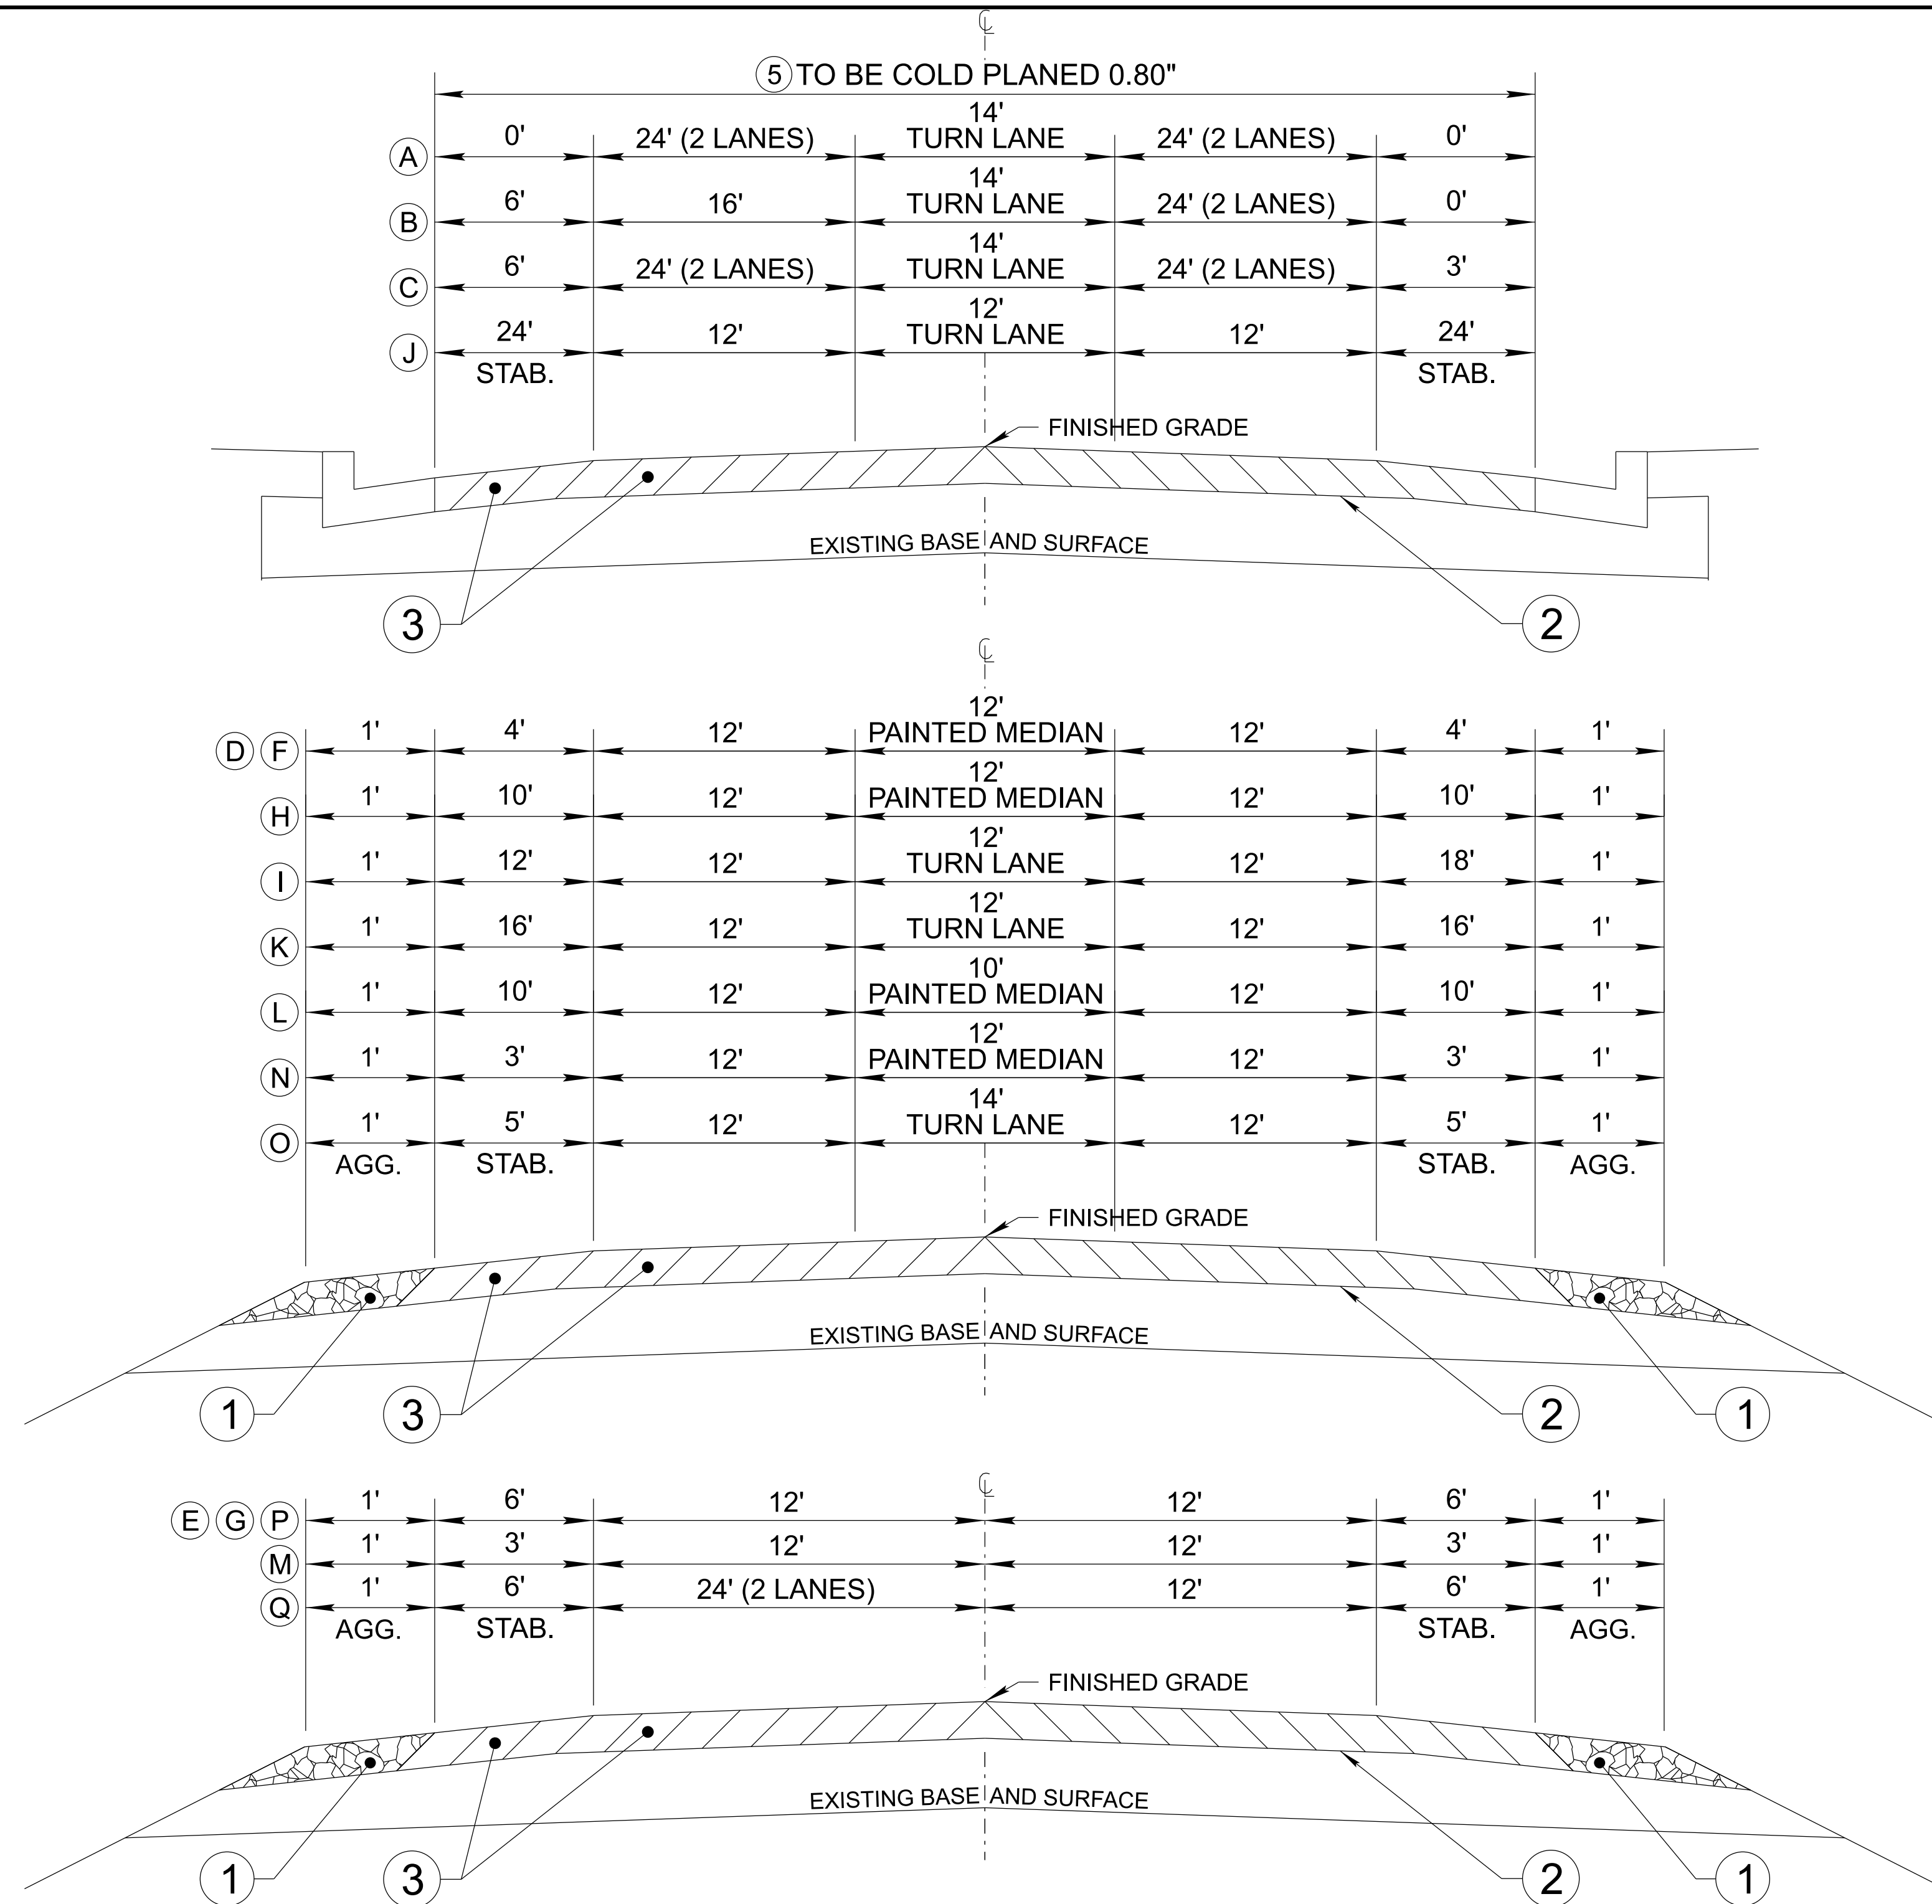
℄

5 TO BE COLD PLANED 0.80"

A 0' 24' (2 LANES) 14' TURN LANE 24' (2 LANES) 0'

B 6' 16' 14' TURN LANE 24' (2 LANES) 0'

C 6' 24' (2 LANES) 14' TURN LANE 24' (2 LANES) 3'

J 24' STAB. 12' 12' TURN LANE 12' 24' STAB.

FINISHED GRADE

EXISTING BASE AND SURFACE

3 2

℄

D F 1' 4' 12' 12' PAINTED MEDIAN 12' 4' 1'

H 1' 10' 12' 12' PAINTED MEDIAN 12' 10' 1'

I 1' 12' 12' 12' TURN LANE 12' 18' 1'

K 1' 16' 12' 12' TURN LANE 12' 16' 1'

L 1' 10' 12' 10' PAINTED MEDIAN 12' 10' 1'

N 1' 3' 12' 12' PAINTED MEDIAN 12' 3' 1'

O 1' AGG. 5' STAB. 12' 14' TURN LANE 12' 5' STAB. 1' AGG.

FINISHED GRADE

EXISTING BASE AND SURFACE

1 3 2 1

℄

E G P 1' 6' 12' 12' 6' 1'

M 1' 3' 12' 12' 3' 1'

Q 1' AGG. 6' STAB. 24' (2 LANES) 12' 6' STAB. 1' AGG.

FINISHED GRADE

EXISTING BASE AND SURFACE

1 3 2 1